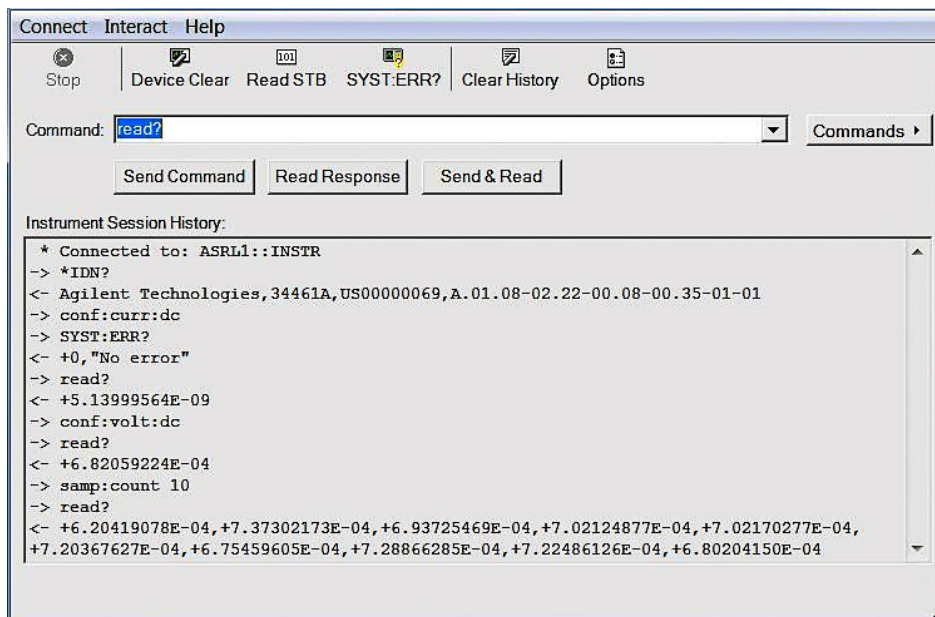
Connect Interact Help

Stop | Device Clear | Read STB | SYST:ERR? | Clear History | Options

Command: read?

Commands ▸

Send Command | Read Response | Send & Read

Instrument Session History:

* Connected to: ASRL1::INSTR
-> *IDN?
<- Agilent Technologies,34461A,US00000069,A.01.08-02.22-00.08-00.35-01-01
-> conf:curr:dc
-> SYST:ERR?
<- +0,"No error"
-> read?
<- +5.13999564E-09
-> conf:volt:dc
-> read?
<- +6.82059224E-04
-> samp:count 10
-> read?
<- +6.20419078E-04,+7.37302173E-04,+6.93725469E-04,+7.02124877E-04,+7.02170277E-04,+7.20367627E-04,+6.75459605E-04,+7.28866285E-04,+7.22486126E-04,+6.80204150E-04